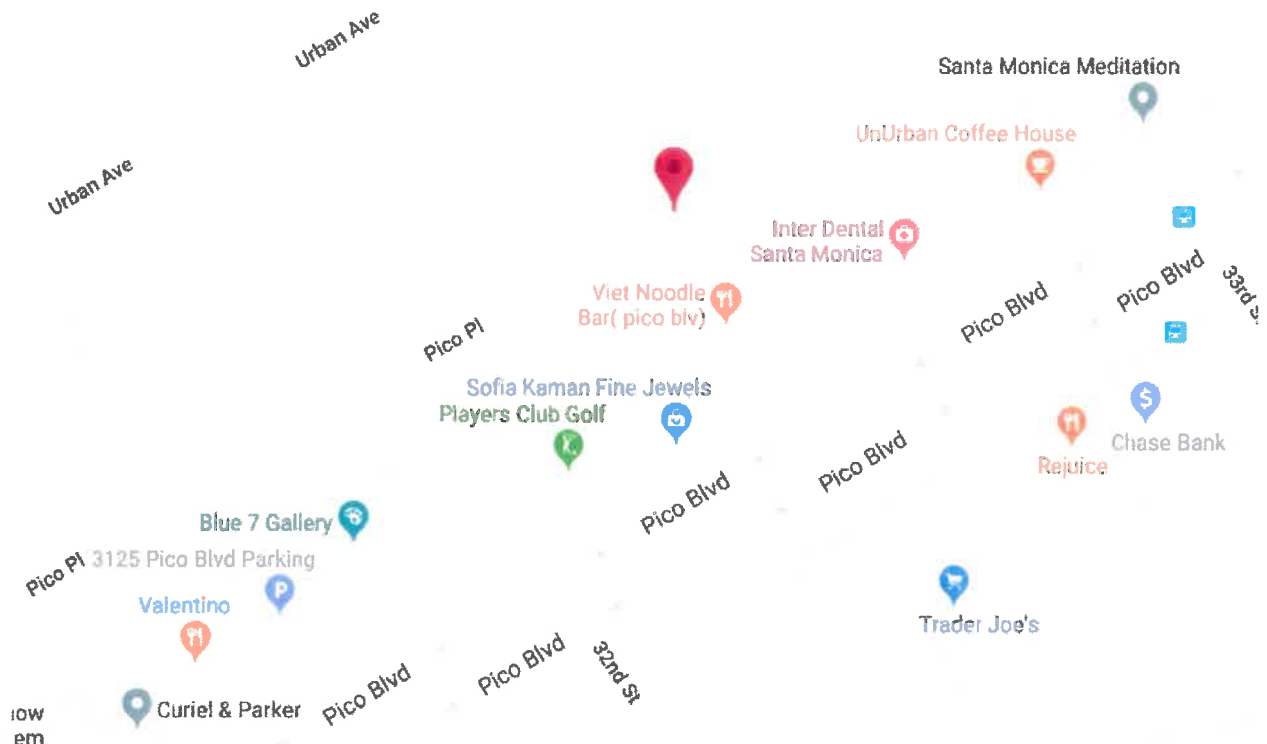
Urban Ave

Santa Monica Meditation

UnUrban Coffee House

Urban Ave

Inter Dental Santa Monica

Pico Blvd

Pico Blvd

33rd S

Viet Noodle Bar( pico blv)

Pico Pl

Sofia Kaman Fine Jewels

Players Club Golf

Chase Bank

Rejuice

Pico Blvd

Pico Blvd

Blue 7 Gallery

Pico Pl

3125 Pico Blvd Parking

Valentino

Trader Joe's

Pico Blvd

Pico Blvd

32nd St

Curiel & Parker

iow

em